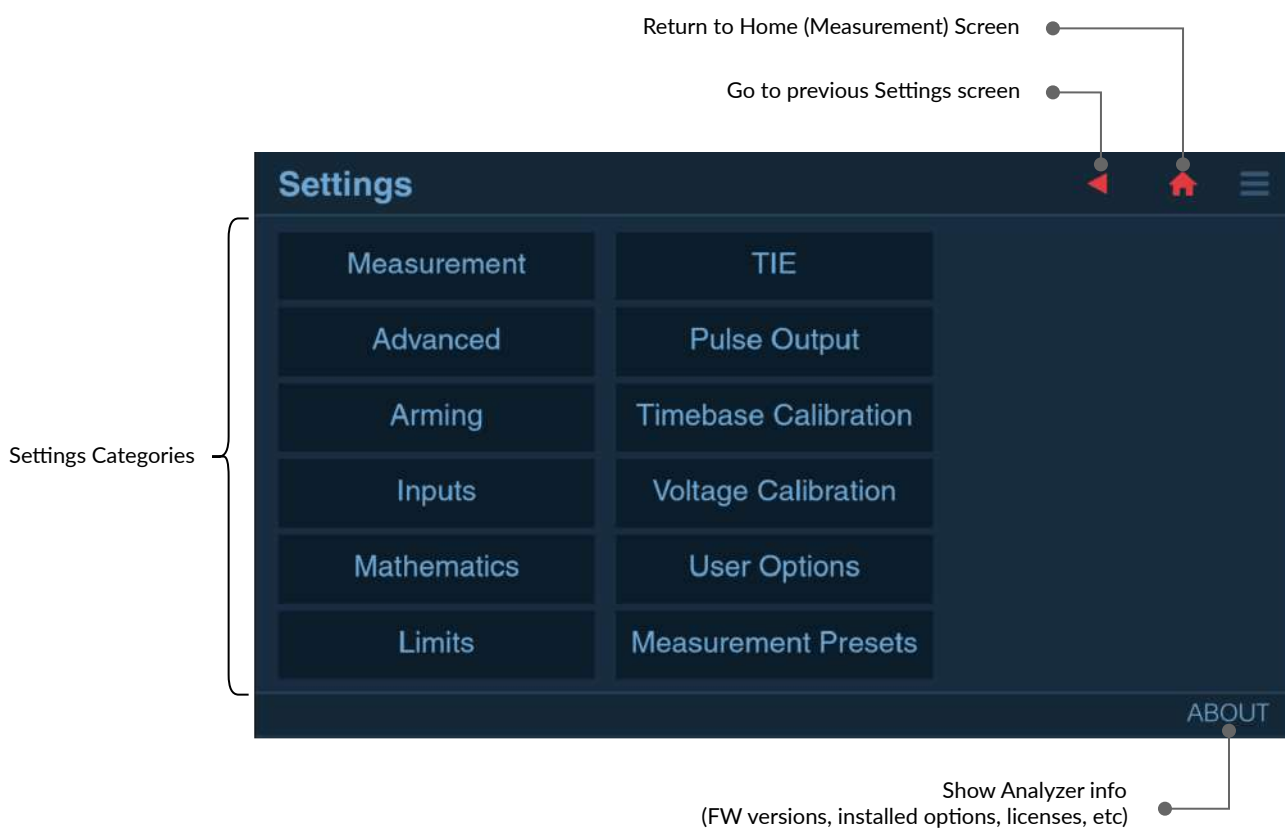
Return to Home (Measurement) Screen

Go to previous Settings screen

Settings

Measurement
TIE
Advanced
Pulse Output
Arming
Timebase Calibration
Inputs
Voltage Calibration
Mathematics
User Options
Limits
Measurement Presets

Settings Categories

ABOUT

Show Analyzer info
(FW versions, installed options, licenses, etc)